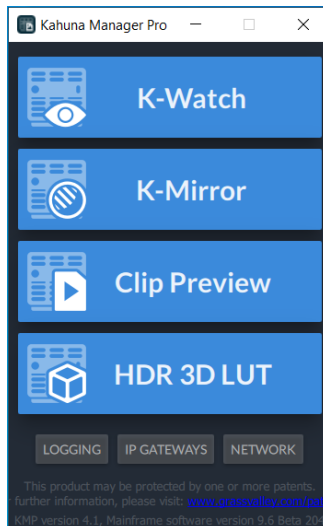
Kahuna Manager Pro

K-Watch

K-Mirror

Clip Preview

HDR 3D LUT

LOGGING
IP GATEWAYS
NETWORK

This product may be protected by one or more patents. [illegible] further information, please visit: www.grassvalley.com/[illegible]

KMP version 4.1, Mainframe software version 9.6 Beta 20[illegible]